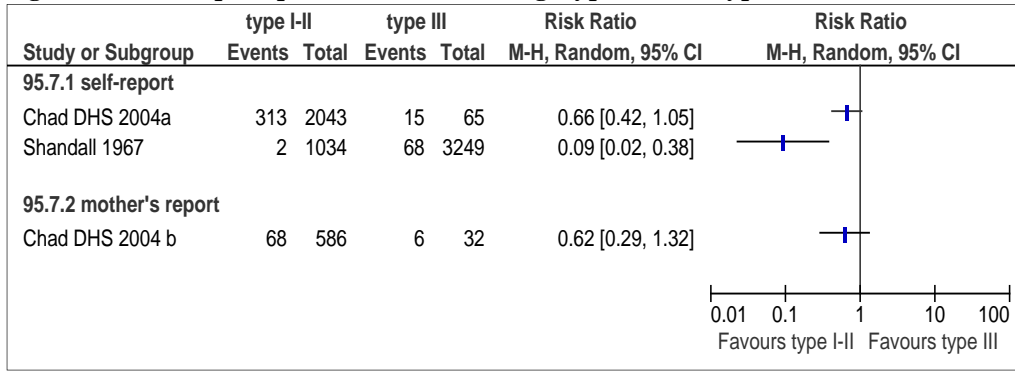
| Study or Subgroup | type I-II Events | type I-II Total | type III Events | type III Total | Risk Ratio M-H, Random, 95% CI | Risk Ratio M-H, Random, 95% CI |
|---|---|---|---|---|---|---|
| 95.7.1 self-report | | | | | | |
| Chad DHS 2004a | 313 | 2043 | 15 | 65 | 0.66 [0.42, 1.05] | |
| Shandall 1967 | 2 | 1034 | 68 | 3249 | 0.09 [0.02, 0.38] | |
| 95.7.2 mother's report | | | | | | |
| Chad DHS 2004 b | 68 | 586 | 6 | 32 | 0.62 [0.29, 1.32] | |

0.01 0.1 1 10 100
Favours type I-II Favours type III